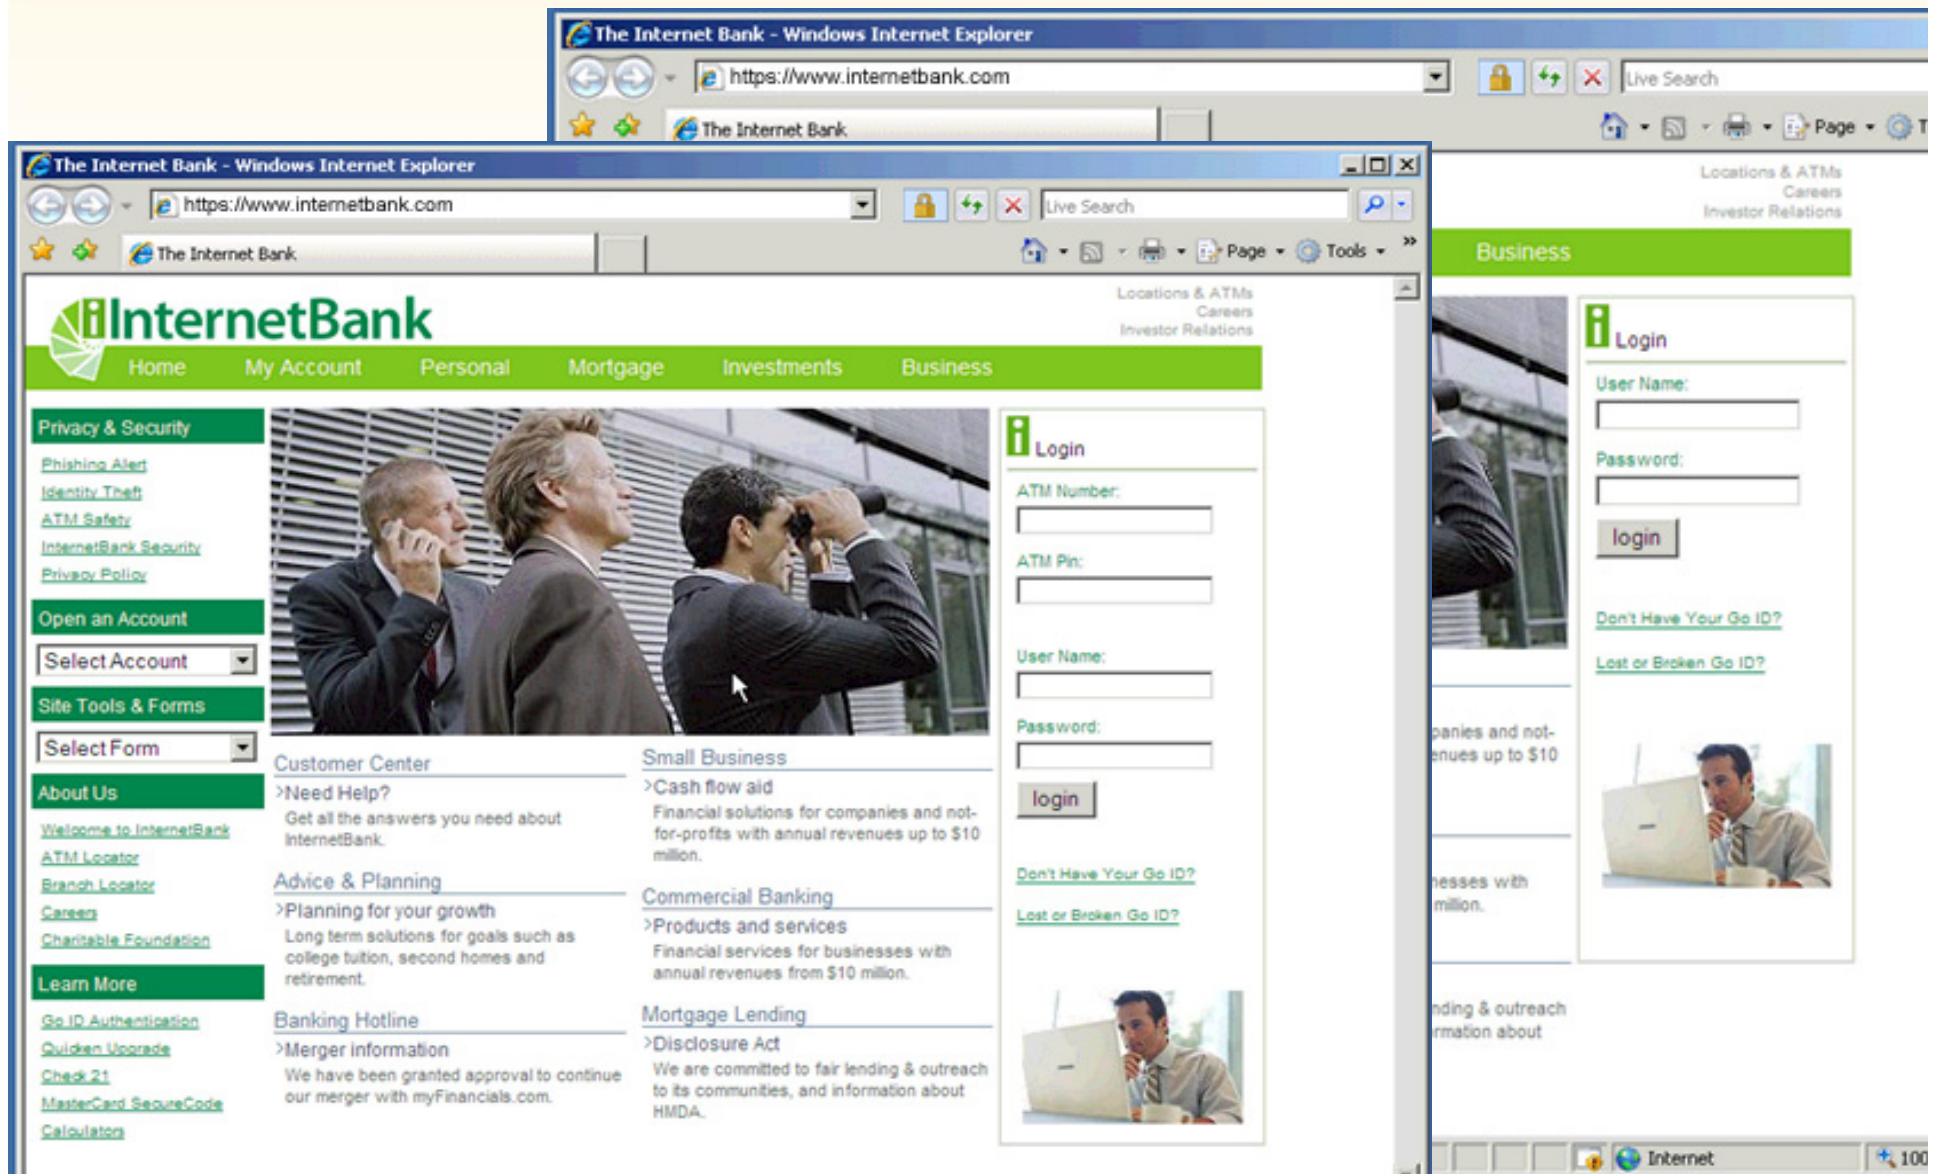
The Internet Bank - Windows Internet Explorer
https://www.internetbank.com
Live Search
The Internet Bank
Page
Locations & ATMs
Careers
Investor Relations
Business
Login
User Name:
Password:
login
Don't Have Your Go ID?
Lost or Broken Go ID?
panies and not-
nues up to $10
nesses with
million.
nding & outreach
rmation about
Internet
100

The Internet Bank - Windows Internet Explorer
https://www.internetbank.com
Live Search
The Internet Bank
Page
Tools
InternetBank
Locations & ATMs
Careers
Investor Relations
Home My Account Personal Mortgage Investments Business

Privacy & Security
Phishing Alert
Identity Theft
ATM Safety
InternetBank Security
Privacy Policy
Open an Account
Select Account
Site Tools & Forms
Select Form
About Us
Welcome to InternetBank
ATM Locator
Branch Locator
Careers
Charitable Foundation
Learn More
Go ID Authentication
Quicken Upgrade
Check 21
MasterCard SecureCode
Calculators

Customer Center
Need Help?
Get all the answers you need about InternetBank.

Advice & Planning
Planning for your growth
Long term solutions for goals such as college tuition, second homes and retirement.

Banking Hotline
Merger information
We have been granted approval to continue our merger with myFinancials.com.

Small Business
Cash flow aid
Financial solutions for companies and not-for-profits with annual revenues up to $10 million.

Commercial Banking
Products and services
Financial services for businesses with annual revenues from $10 million.

Mortgage Lending
Disclosure Act
We are committed to fair lending & outreach to its communities, and information about HMDA.

Login
ATM Number:
ATM Pin:
User Name:
Password:
login
Don't Have Your Go ID?
Lost or Broken Go ID?